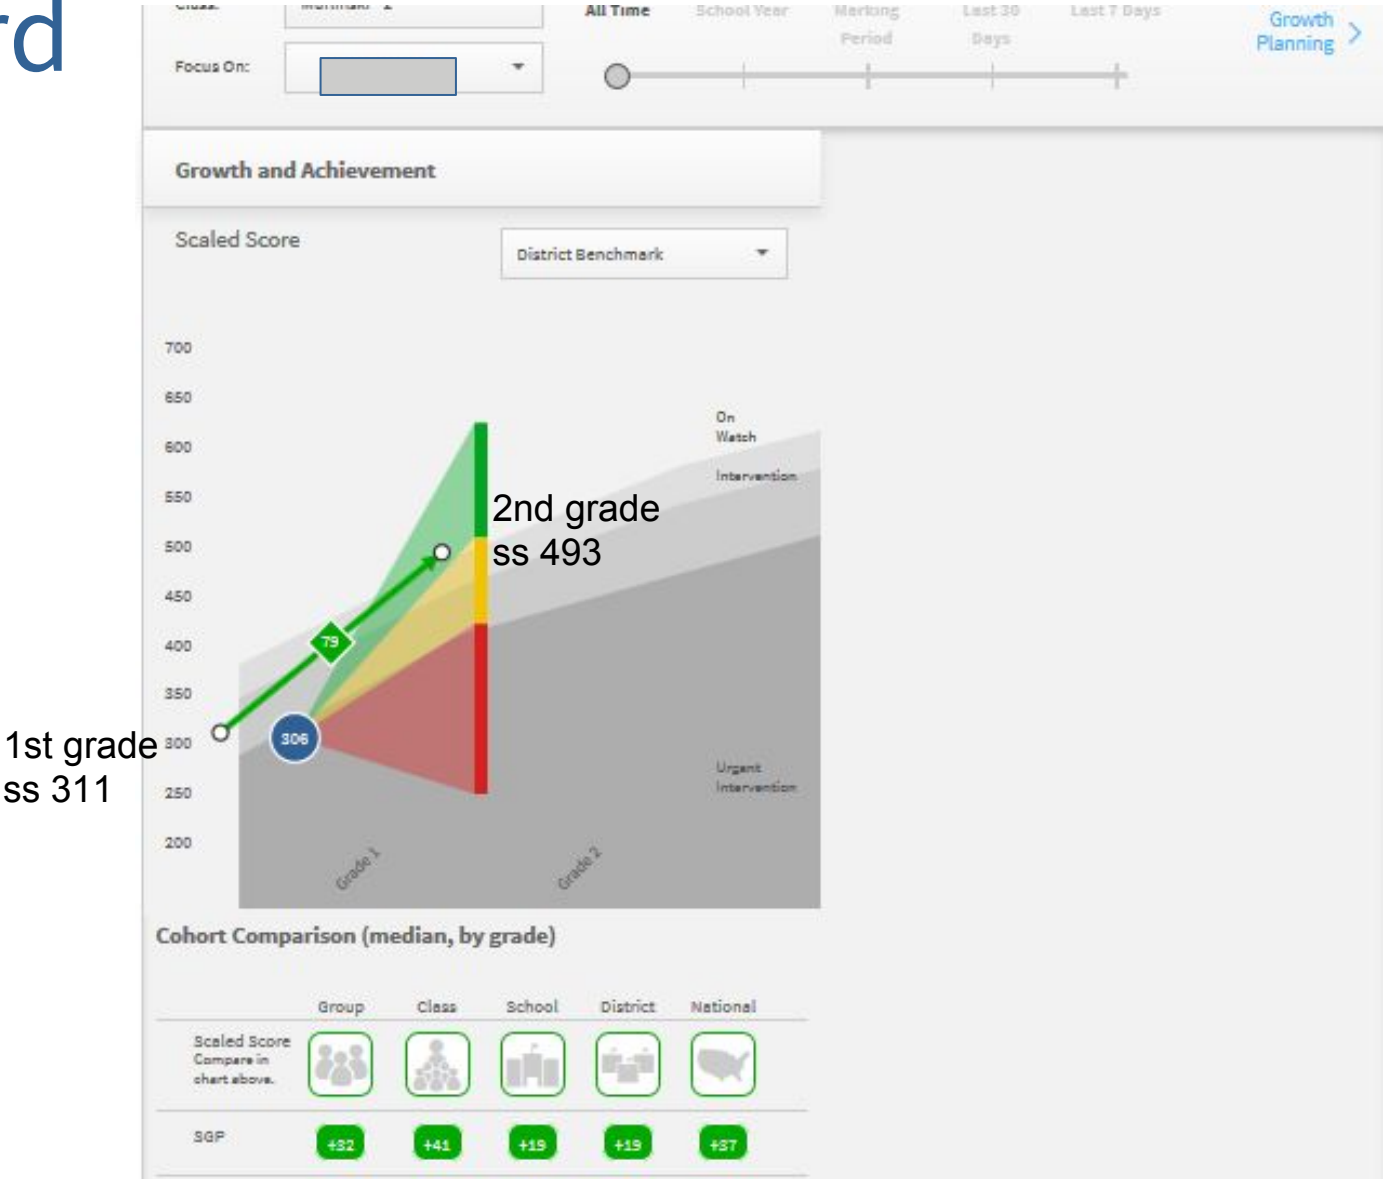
rd

Class: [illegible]

Focus On:

All Time School Year Marking Period Last 30 Days Last 7 Days

Growth Planning >

Growth and Achievement

Scaled Score

District Benchmark

700
650
600
550
500
450
400
350
300
250
200

On Watch

Intervention

2nd grade
ss 493

79

306

1st grade
ss 311

Urgent Intervention

Grade 1

Grade 2

Cohort Comparison (median, by grade)

| | Group | Class | School | District | National |
|---|---|---|---|---|---|
| Scaled Score Compare in chart above. | | | | | |
| SGP | +32 | +41 | +19 | +19 | +37 |